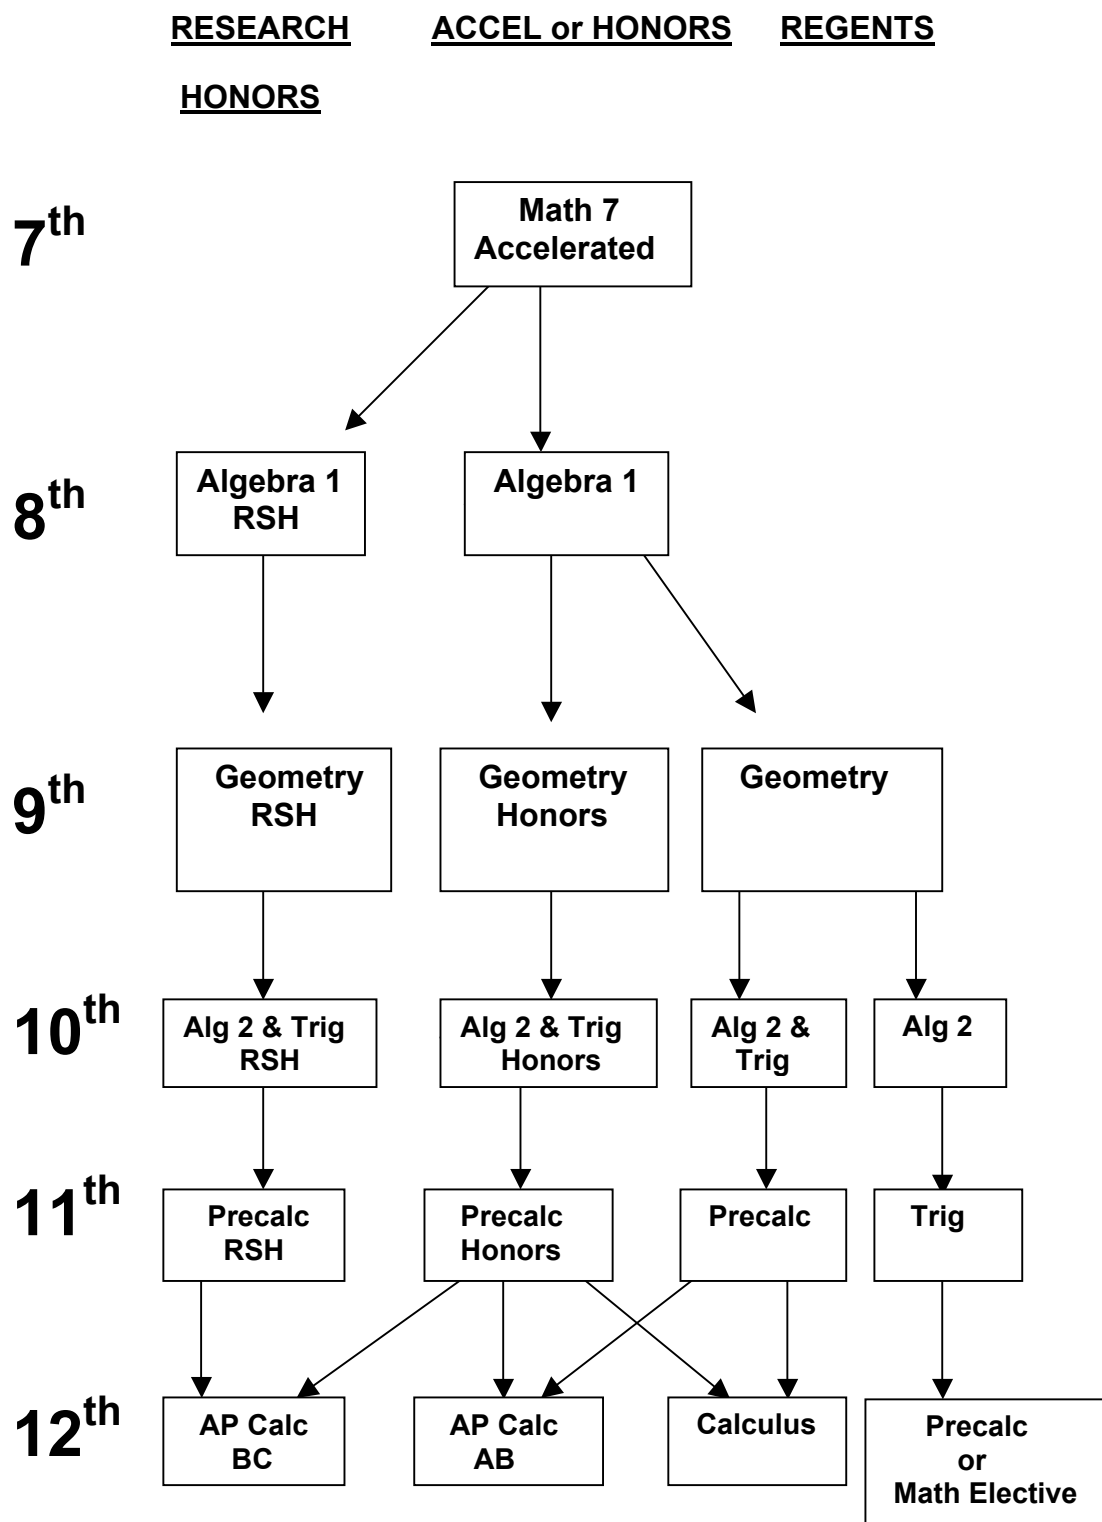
RESEARCH ACCEL or HONORS REGENTS

HONORS

$7^{th}$

Math 7 Accelerated

$8^{th}$

Algebra 1 RSH

Algebra 1

$9^{th}$

Geometry RSH

Geometry Honors

Geometry

$10^{th}$

Alg 2 & Trig RSH

Alg 2 & Trig Honors

Alg 2 & Trig

Alg 2

$11^{th}$

Precalc RSH

Precalc Honors

Precalc

Trig

$12^{th}$

AP Calc BC

AP Calc AB

Calculus

Precalc or Math Elective